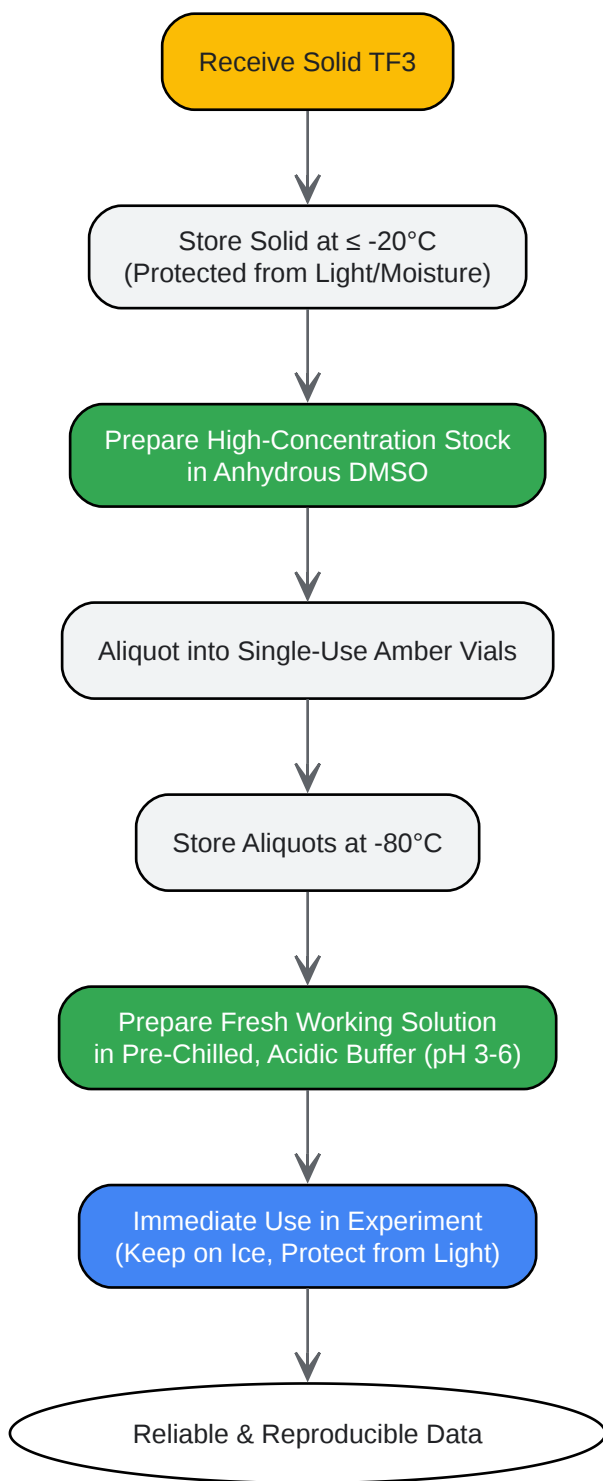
Receive Solid TF3

Store Solid at ≤ -20°C
(Protected from Light/Moisture)

Prepare High-Concentration Stock
in Anhydrous DMSO

Aliquot into Single-Use Amber Vials

Store Aliquots at -80°C

Prepare Fresh Working Solution
in Pre-Chilled, Acidic Buffer (pH 3-6)

Immediate Use in Experiment
(Keep on Ice, Protect from Light)

Reliable & Reproducible Data